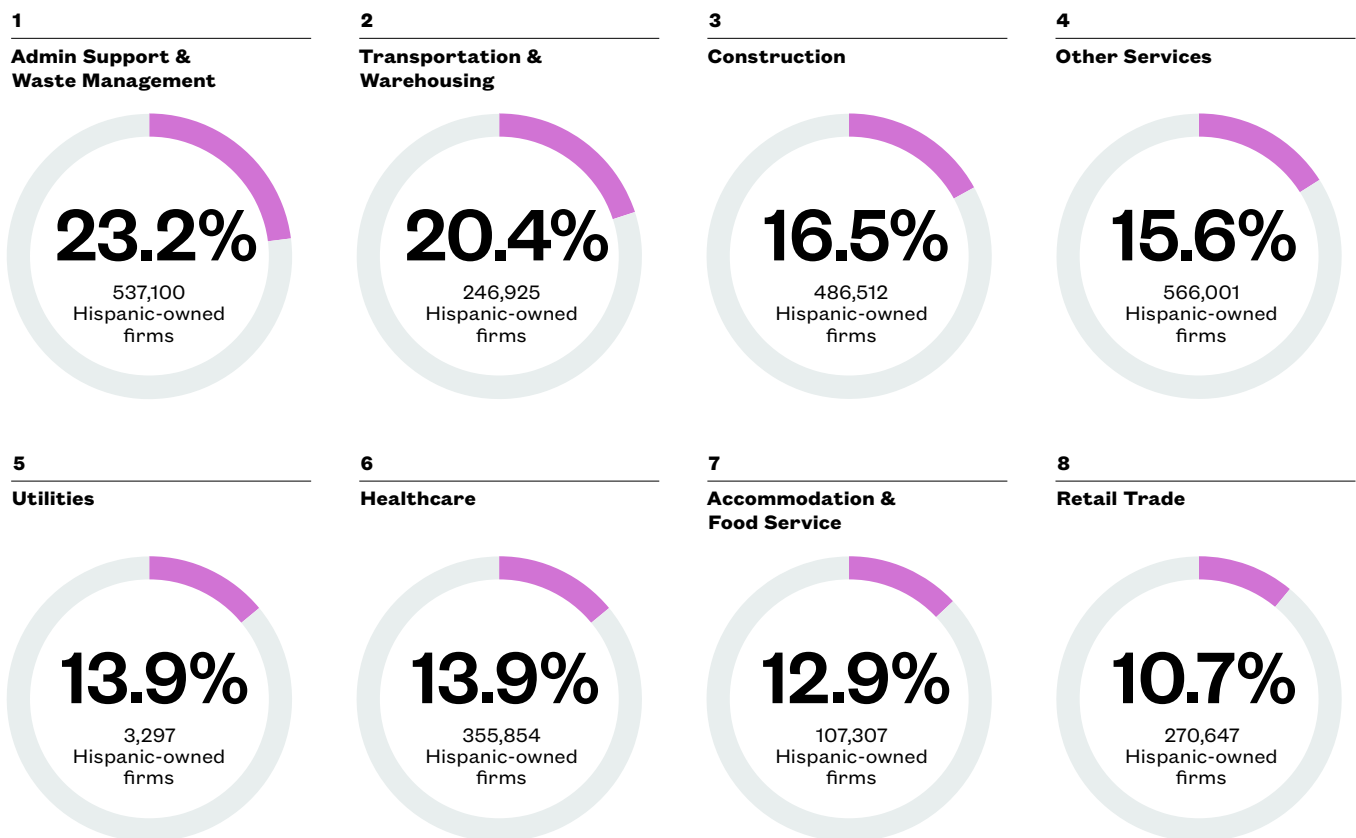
1
Admin Support & Waste Management

23.2%
537,100 Hispanic-owned firms

2
Transportation & Warehousing

20.4%
246,925 Hispanic-owned firms

3
Construction

16.5%
486,512 Hispanic-owned firms

4
Other Services

15.6%
566,001 Hispanic-owned firms

5
Utilities

13.9%
3,297 Hispanic-owned firms

6
Healthcare

13.9%
355,854 Hispanic-owned firms

7
Accommodation & Food Service

12.9%
107,307 Hispanic-owned firms

8
Retail Trade

10.7%
270,647 Hispanic-owned firms